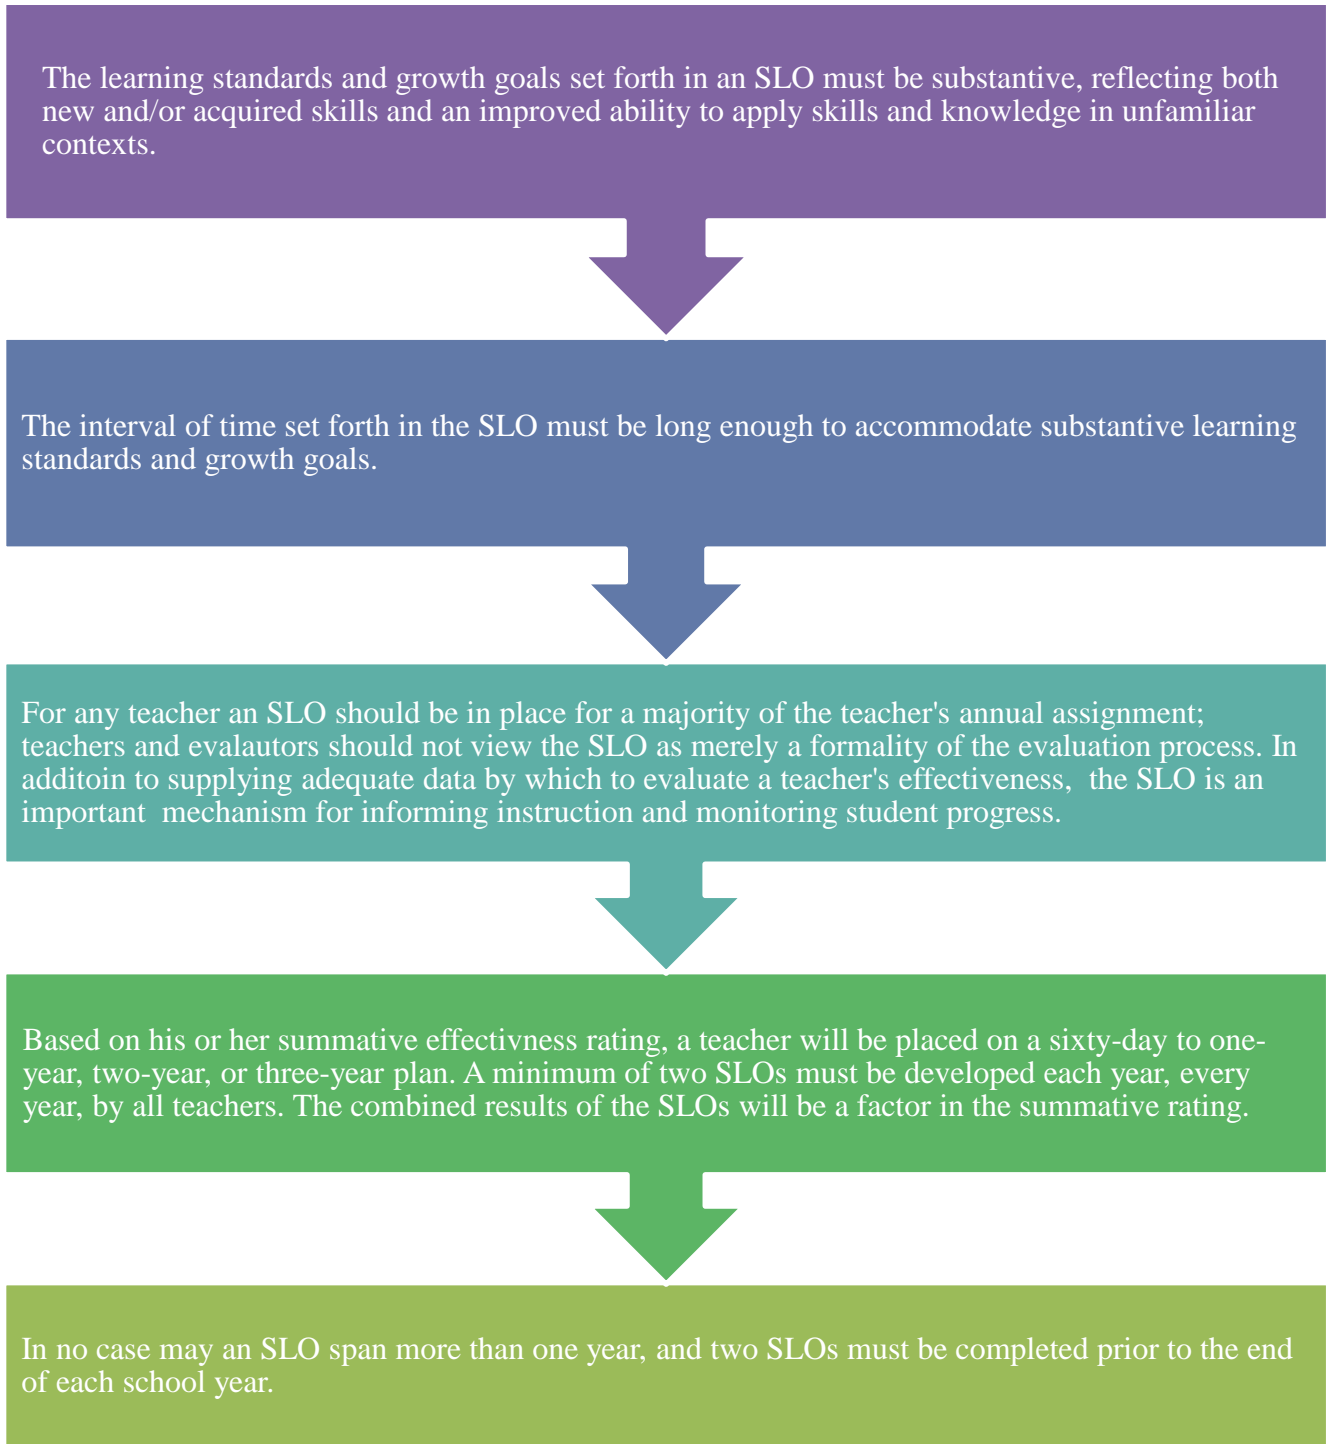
The learning standards and growth goals set forth in an SLO must be substantive, reflecting both new and/or acquired skills and an improved ability to apply skills and knowledge in unfamiliar contexts.

The interval of time set forth in the SLO must be long enough to accommodate substantive learning standards and growth goals.

For any teacher an SLO should be in place for a majority of the teacher's annual assignment; teachers and evalautors should not view the SLO as merely a formality of the evaluation process. In additoin to supplying adequate data by which to evaluate a teacher's effectiveness, the SLO is an important mechanism for informing instruction and monitoring student progress.

Based on his or her summative effectivness rating, a teacher will be placed on a sixty-day to one-year, two-year, or three-year plan. A minimum of two SLOs must be developed each year, every year, by all teachers. The combined results of the SLOs will be a factor in the summative rating.

In no case may an SLO span more than one year, and two SLOs must be completed prior to the end of each school year.